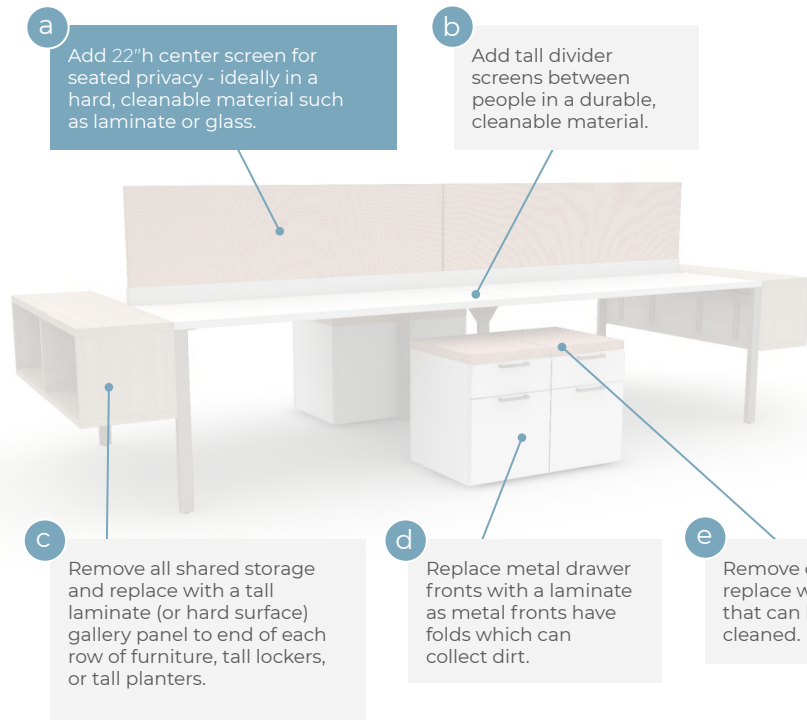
a

Add 22"h center screen for seated privacy - ideally in a hard, cleanable material such as laminate or glass.

b

Add tall divider screens between people in a durable, cleanable material.

c

Remove all shared storage and replace with a tall laminate (or hard surface) gallery panel to end of each row of furniture, tall lockers, or tall planters.

d

Replace metal drawer fronts with a laminate as metal fronts have folds which can collect dirt.

e

Remove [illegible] replace w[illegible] that can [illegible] cleaned.